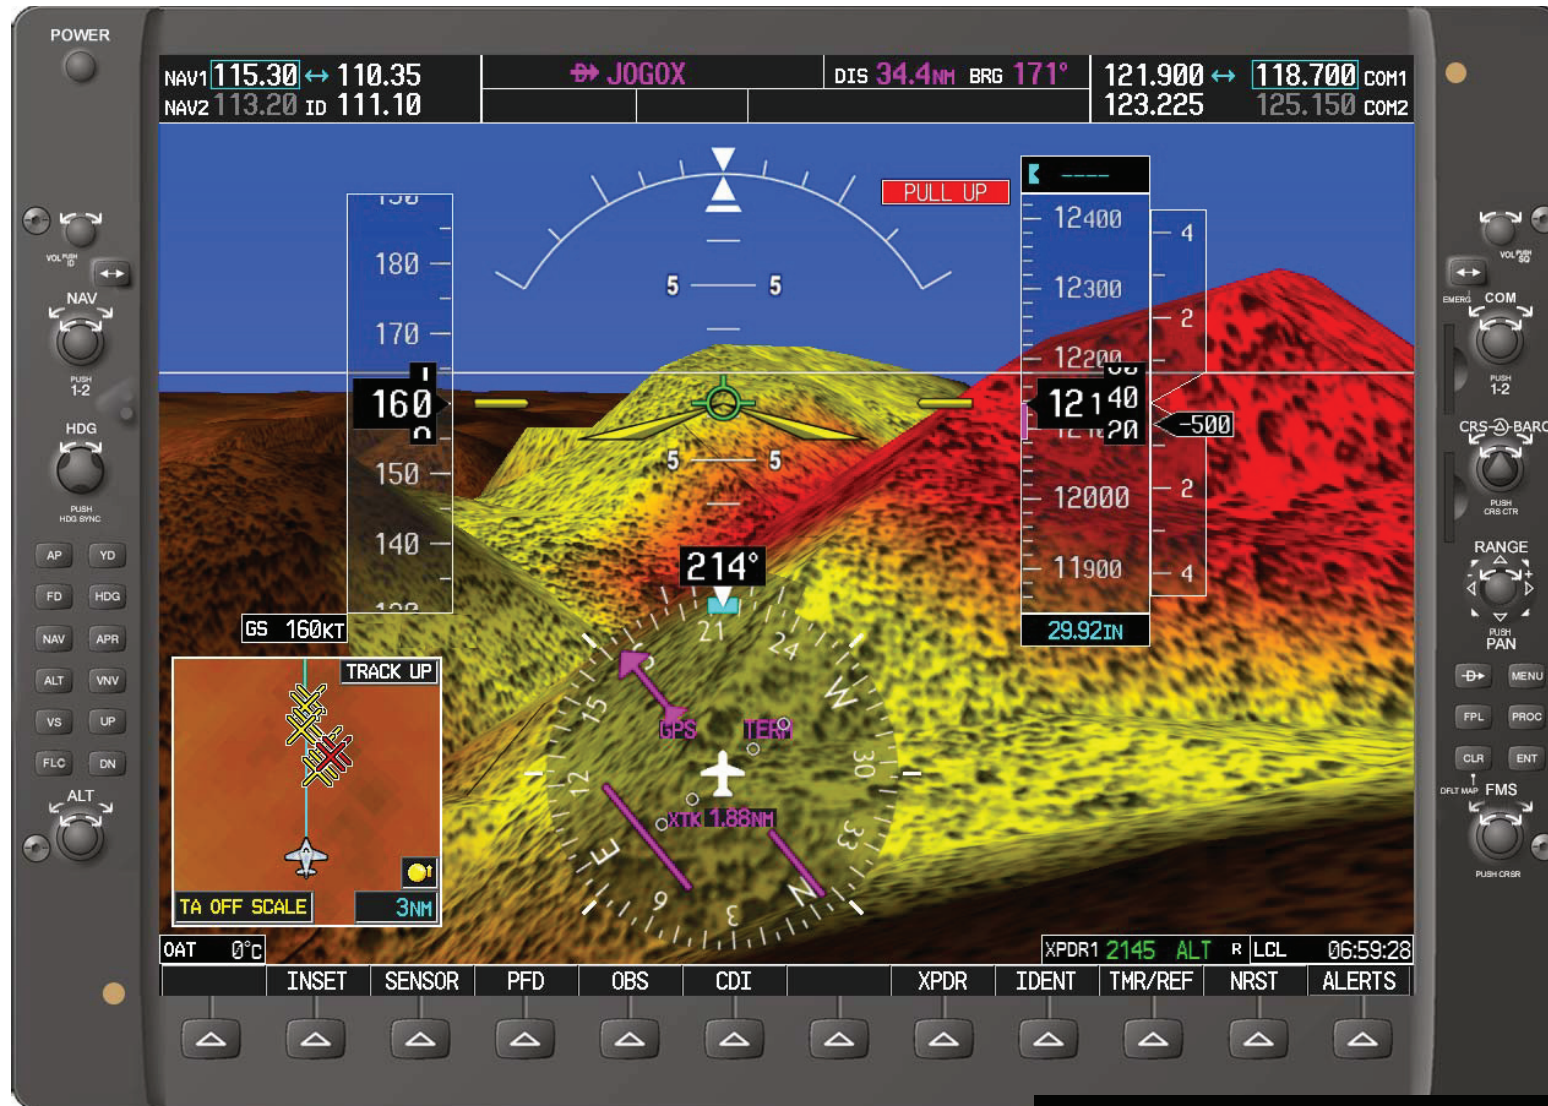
POWER

NAV1 115.30 ↔ 110.35
NAV2 113.20 ID 111.10

JOGOX

DIS 34.4NM BRG 171°

121.900 ↔ 118.700 COM1
123.225 125.150 COM2

VOL PUSH ID

NAV

PUSH 1-2

HDG

PUSH HDG SYNC

AP YD
FD HDG
NAV APR
ALT VNV
VS UP
FLC DN

ALT

PULL UP

----

190
180
170
160
150
140
130

GS 160KT

5 5
5 5

12400
12300
12200
12140
12000
11900

4
2
2
4

-500

29.92IN

214°

21
24
W
30
33
N
3
6
E
12
15

GPS TERM

XTK 1.88NM

TRACK UP

TA OFF SCALE

3NM

OAT 0°C

XPDR1 2145 ALT R LCL 06:59:28

INSET SENSOR PFD OBS CDI XPDR IDENT TMR/REF NRST ALERTS

VOL PUSH SQ

EMERG COM

PUSH 1-2

CRS BARO

PUSH CRS CTR

RANGE

PUSH PAN

MENU
FPL PROC
CLR ENT

DFLT MAP FMS

PUSH CRSR